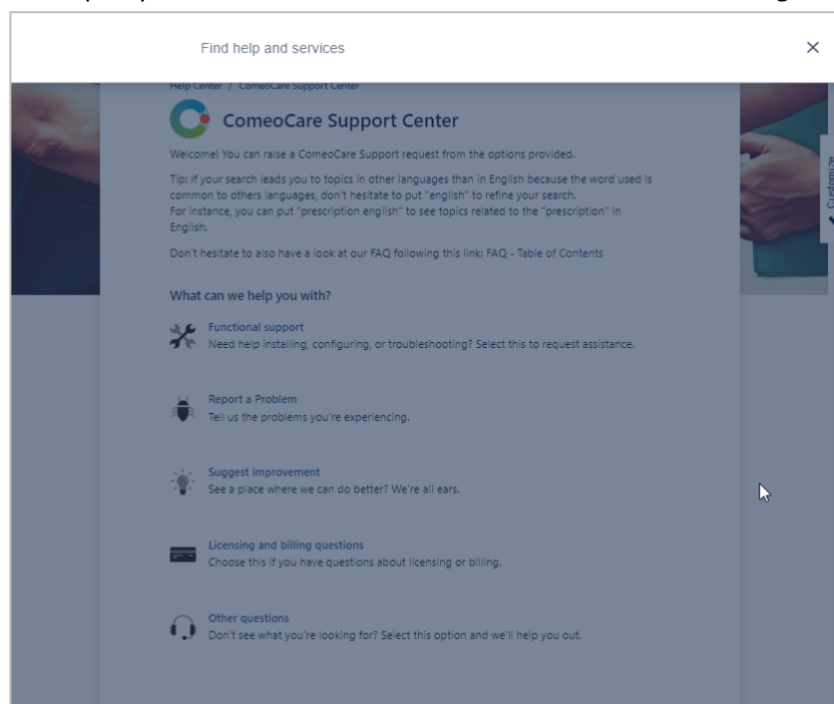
Find help and services

×

Help Center / ComeoCare Support Center

ComeoCare Support Center

Welcome! You can raise a ComeoCare Support request from the options provided.

Tip: If your search leads you to topics in other languages than in English because the word used is common to others languages, don't hesitate to put "english" to refine your search.
For instance, you can put "prescription english" to see topics related to the "prescription" in English.

Don't hesitate to also have a look at our FAQ following this link: FAQ - Table of Contents

Customize

What can we help you with?

Functional support
Need help installing, configuring, or troubleshooting? Select this to request assistance.

Report a Problem
Tell us the problems you're experiencing.

Suggest improvement
See a place where we can do better? We're all ears.

Licensing and billing questions
Choose this if you have questions about licensing or billing.

Other questions
Don't see what you're looking for? Select this option and we'll help you out.